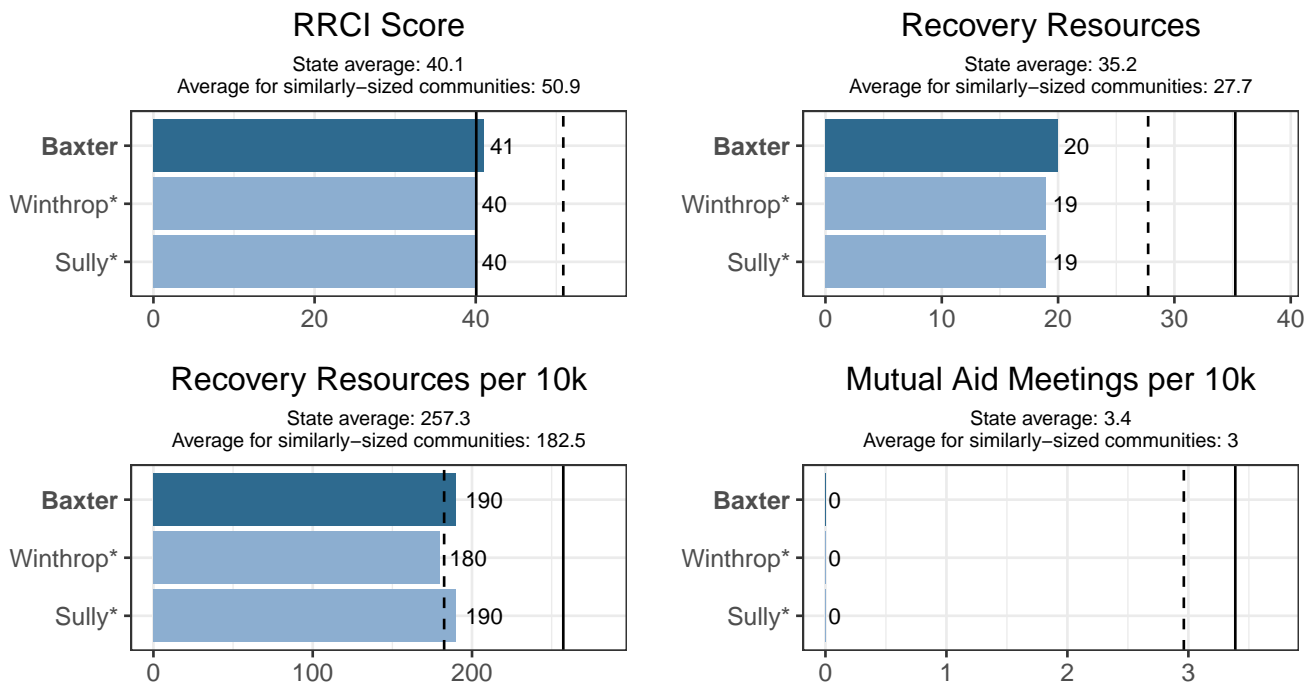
RRCI Score

State average: 40.1
Average for similarly−sized communities: 50.9

Baxter
Winthrop*
Sully*

41
40
40

0
20
40

Recovery Resources

State average: 35.2
Average for similarly−sized communities: 27.7

Baxter
Winthrop*
Sully*

20
19
19

0
10
20
30
40

Recovery Resources per 10k

State average: 257.3
Average for similarly−sized communities: 182.5

Baxter
Winthrop*
Sully*

190
180
190

0
100
200

Mutual Aid Meetings per 10k

State average: 3.4
Average for similarly−sized communities: 3

Baxter
Winthrop*
Sully*

0
0
0

0
1
2
3